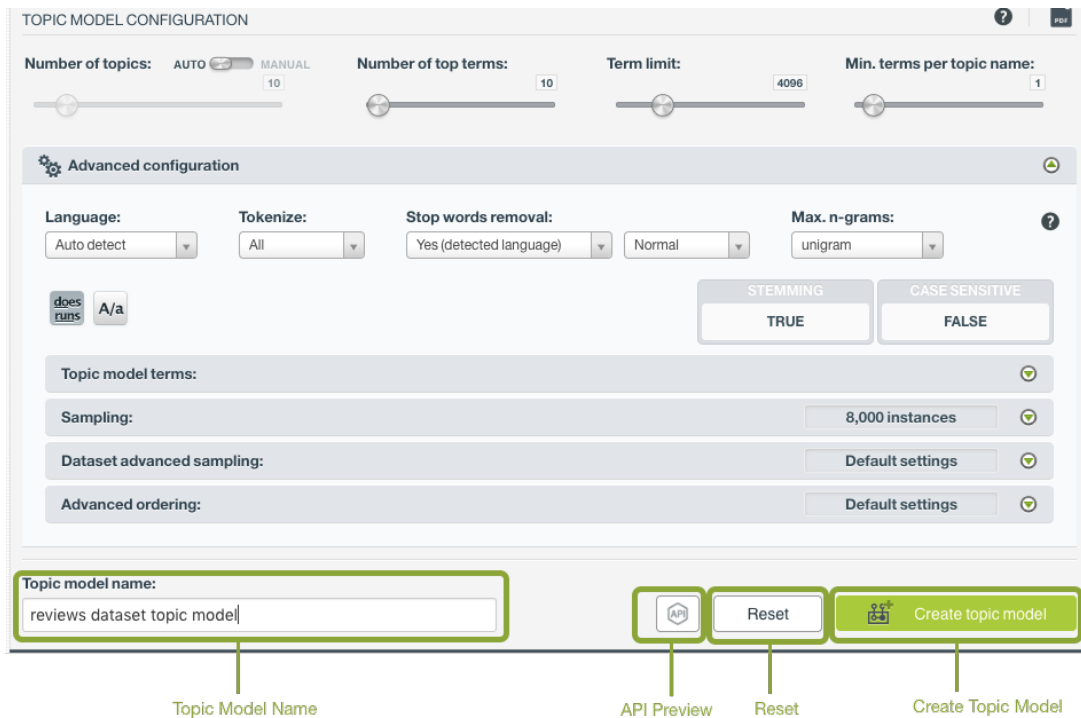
TOPIC MODEL CONFIGURATION

PDF

Number of topics: AUTO MANUAL
10

Number of top terms:
10

Term limit:
4096

Min. terms per topic name:
1

Advanced configuration

Language:
Auto detect

Tokenize:
All

Stop words removal:
Yes (detected language)
Normal

Max. n-grams:
unigram

does runs
A/a

STEMMING
TRUE

CASE SENSITIVE
FALSE

Topic model terms:

Sampling:
8,000 instances

Dataset advanced sampling:
Default settings

Advanced ordering:
Default settings

Topic model name:
reviews dataset topic model

API
Reset
Create topic model

Topic Model Name
API Preview
Reset
Create Topic Model